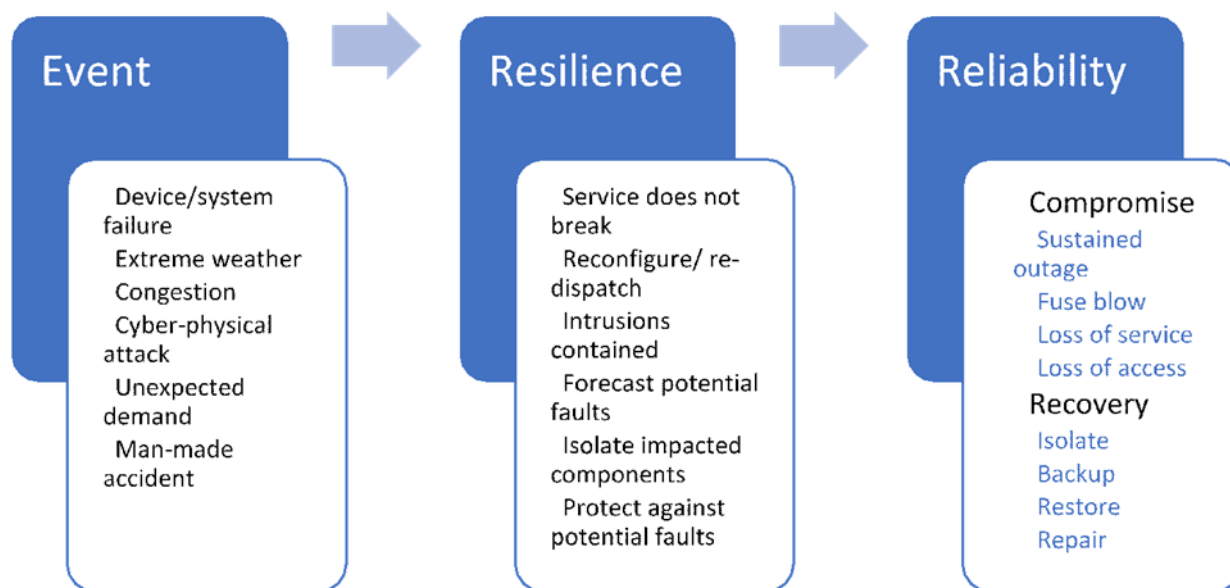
Event

Device/system failure
Extreme weather
Congestion
Cyber-physical attack
Unexpected demand
Man-made accident

Resilience

Service does not break
Reconfigure/ re-dispatch
Intrusions contained
Forecast potential faults
Isolate impacted components
Protect against potential faults

Reliability

Compromise
Sustained outage
Fuse blow
Loss of service
Loss of access
Recovery
Isolate
Backup
Restore
Repair